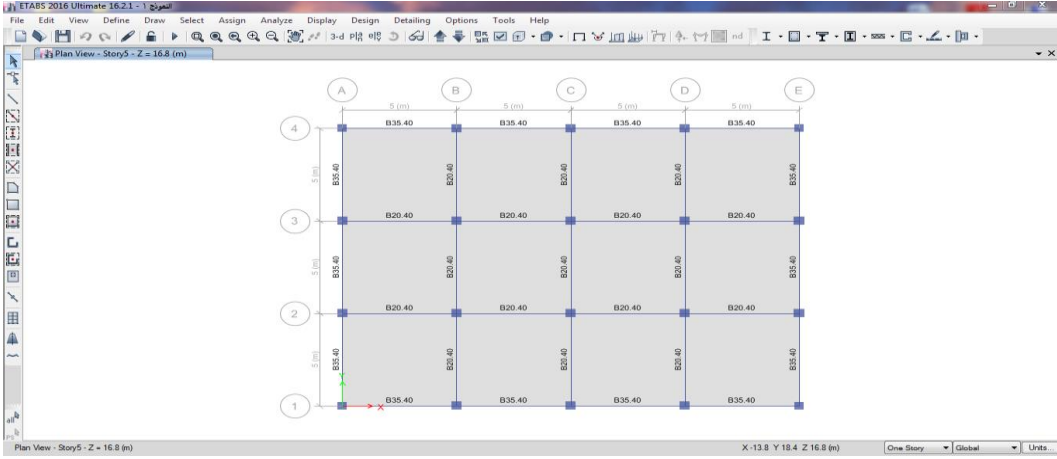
ETABS 2016 Ultimate 16.2.1 - النموذج 1

File Edit View Define Draw Select Assign Analyze Display Design Detailing Options Tools Help

3-d nd

Plan View - Story5 - Z = 16.8 (m)

A B C D E

5 (m) 5 (m) 5 (m) 5 (m)

4

B35.40 B35.40 B35.40 B35.40

5 (m) B35.40 B20.40 B20.40 B20.40 B35.40

3

B20.40 B20.40 B20.40 B20.40

5 (m) B35.40 B20.40 B20.40 B20.40 B35.40

2

B20.40 B20.40 B20.40 B20.40

5 (m) B35.40 B20.40 B20.40 B20.40 B35.40

1

B35.40 B35.40 B35.40 B35.40

Plan View - Story5 - Z = 16.8 (m)

X -13.8 Y 18.4 Z 16.8 (m)

One Story Global Units...